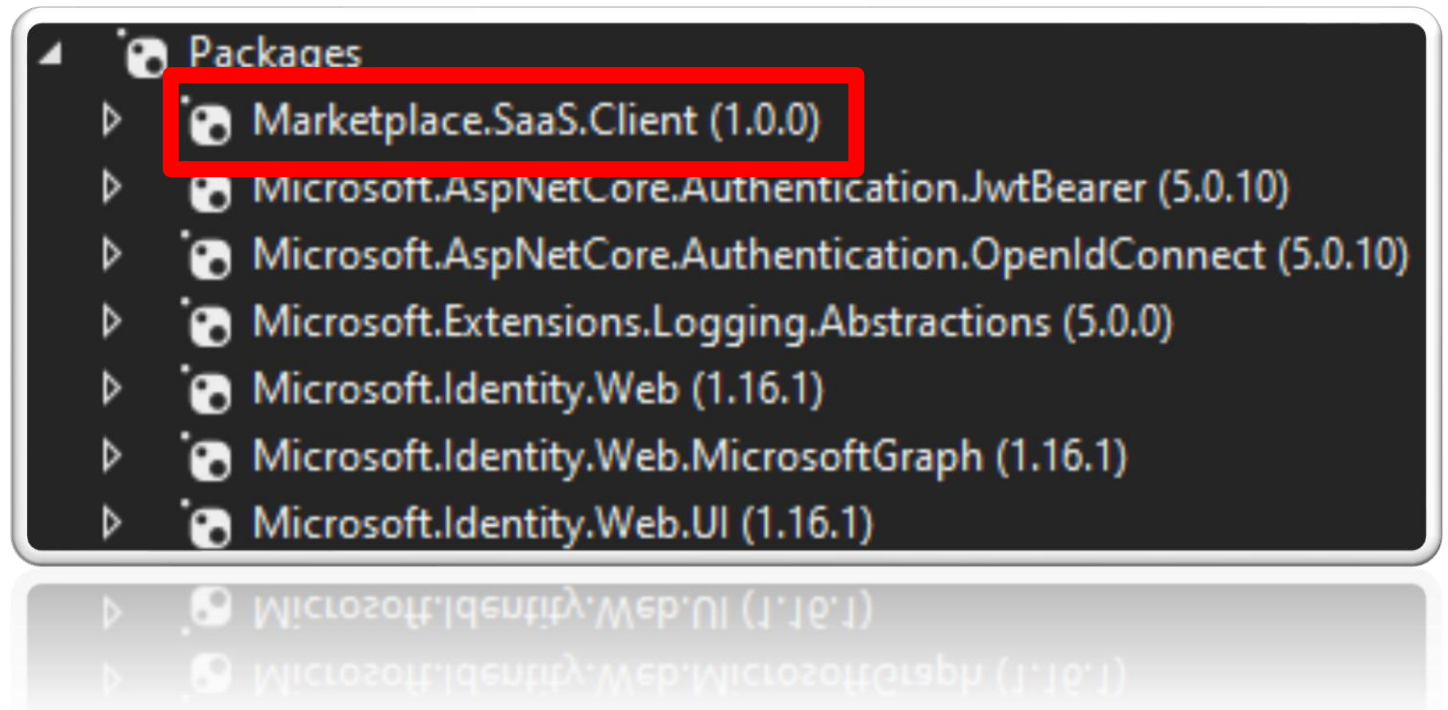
Packages
Marketplace.SaaS.Client (1.0.0)
Microsoft.AspNetCore.Authentication.JwtBearer (5.0.10)
Microsoft.AspNetCore.Authentication.OpenIdConnect (5.0.10)
Microsoft.Extensions.Logging.Abstractions (5.0.0)
Microsoft.Identity.Web (1.16.1)
Microsoft.Identity.Web.MicrosoftGraph (1.16.1)
Microsoft.Identity.Web.UI (1.16.1)